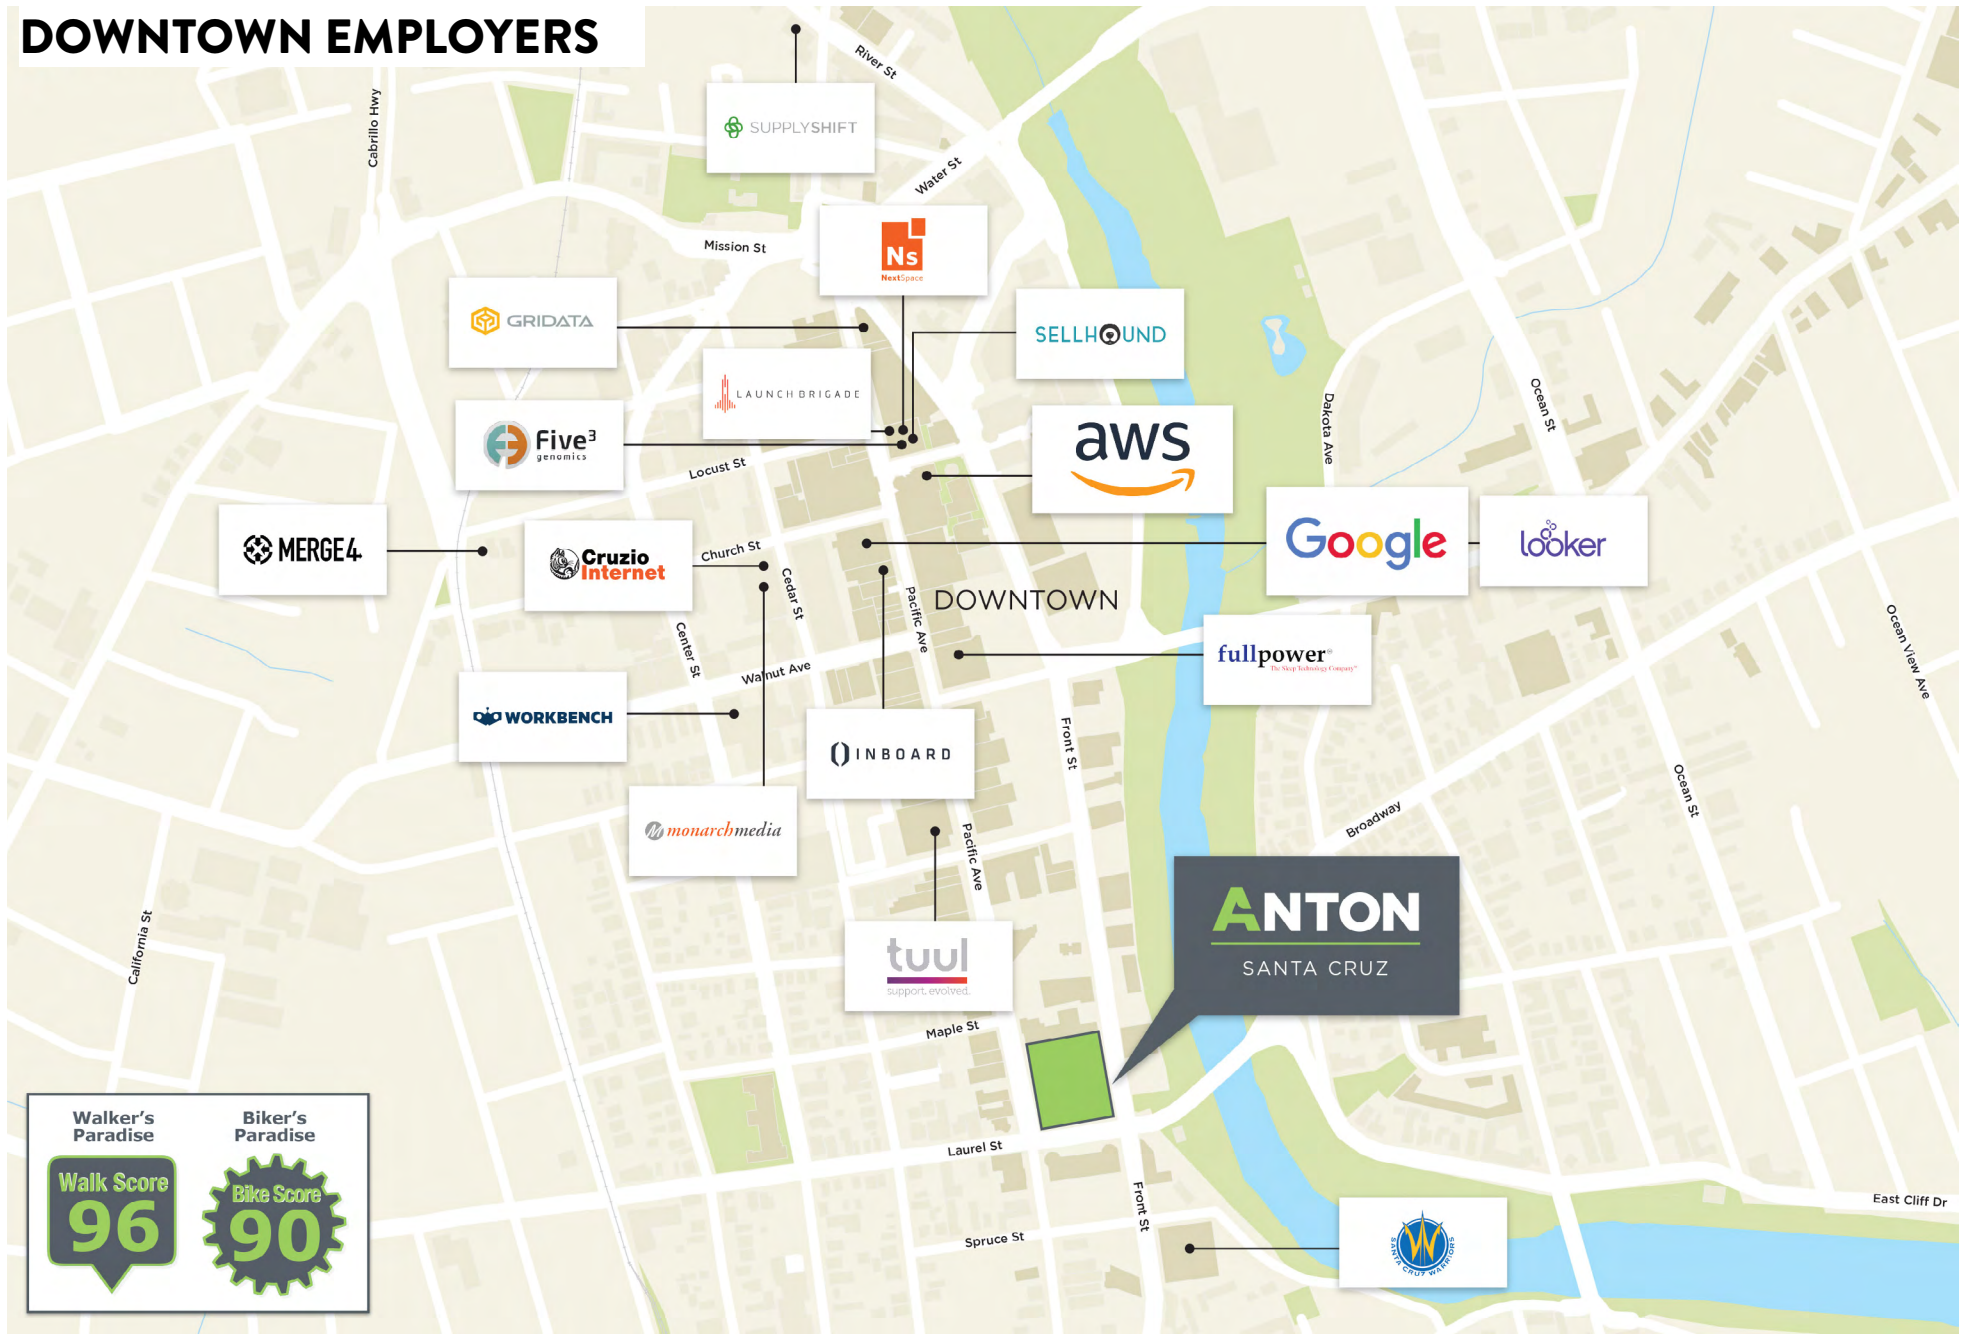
DOWNTOWN EMPLOYERS

SUPPLYSHIFT

River St

Cabrillo Hwy

Water St

Mission St

Ns
NextSpace

GRIDATA

SELLHOUND

LAUNCH BRIGADE

Five³
genomics

aws

Locust St

Dakota Ave

Ocean St

MERGE4

Cruzio Internet

Church St

Google

looker

Cedar St

Center St

Pacific Ave

DOWNTOWN

fullpower
The Sleep Technology Company

Walnut Ave

WORKBENCH

INBOARD

Front St

Ocean View Ave

Ocean St

monarchmedia

Broadway

Pacific Ave

ANTON
SANTA CRUZ

California St

tuul
support. evolved.

Maple St

Walker's Paradise

Biker's Paradise

Walk Score 96

Bike Score 90

Laurel St

Front St

East Cliff Dr

Spruce St

SANTA CRUZ WARRIORS